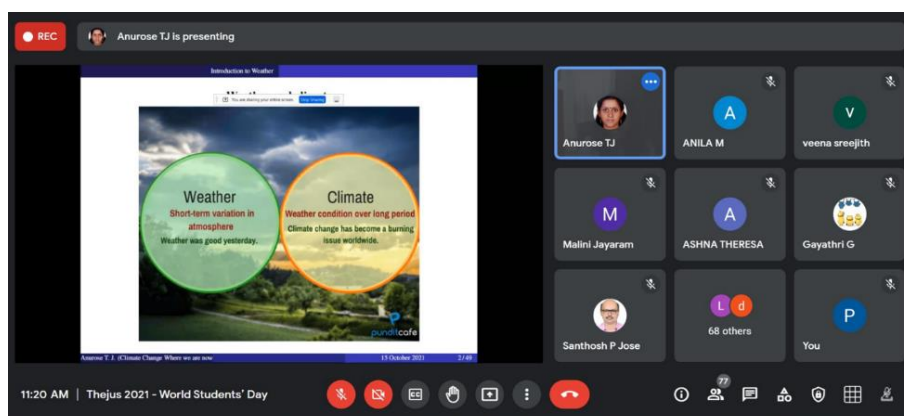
REC

Anurose TJ is presenting

Introduction to Weather

Weather and climate

You are sharing your entire screen. Stop sharing

Weather
Short-term variation in atmosphere
Weather was good yesterday.

Climate
Weather condition over long period
Climate change has become a burning issue worldwide.

punditcafe

Anurose T. J. (Climate Change Where we are now 15 October 2021 2/49

Anurose TJ

ANILA M

veena sreejith

M
Malini Jayaram

A
ASHNA THERESA

Gayathri G

Santhosh P Jose

L d
68 others

P
You

11:20 AM | Thejus 2021 - World Students' Day

77